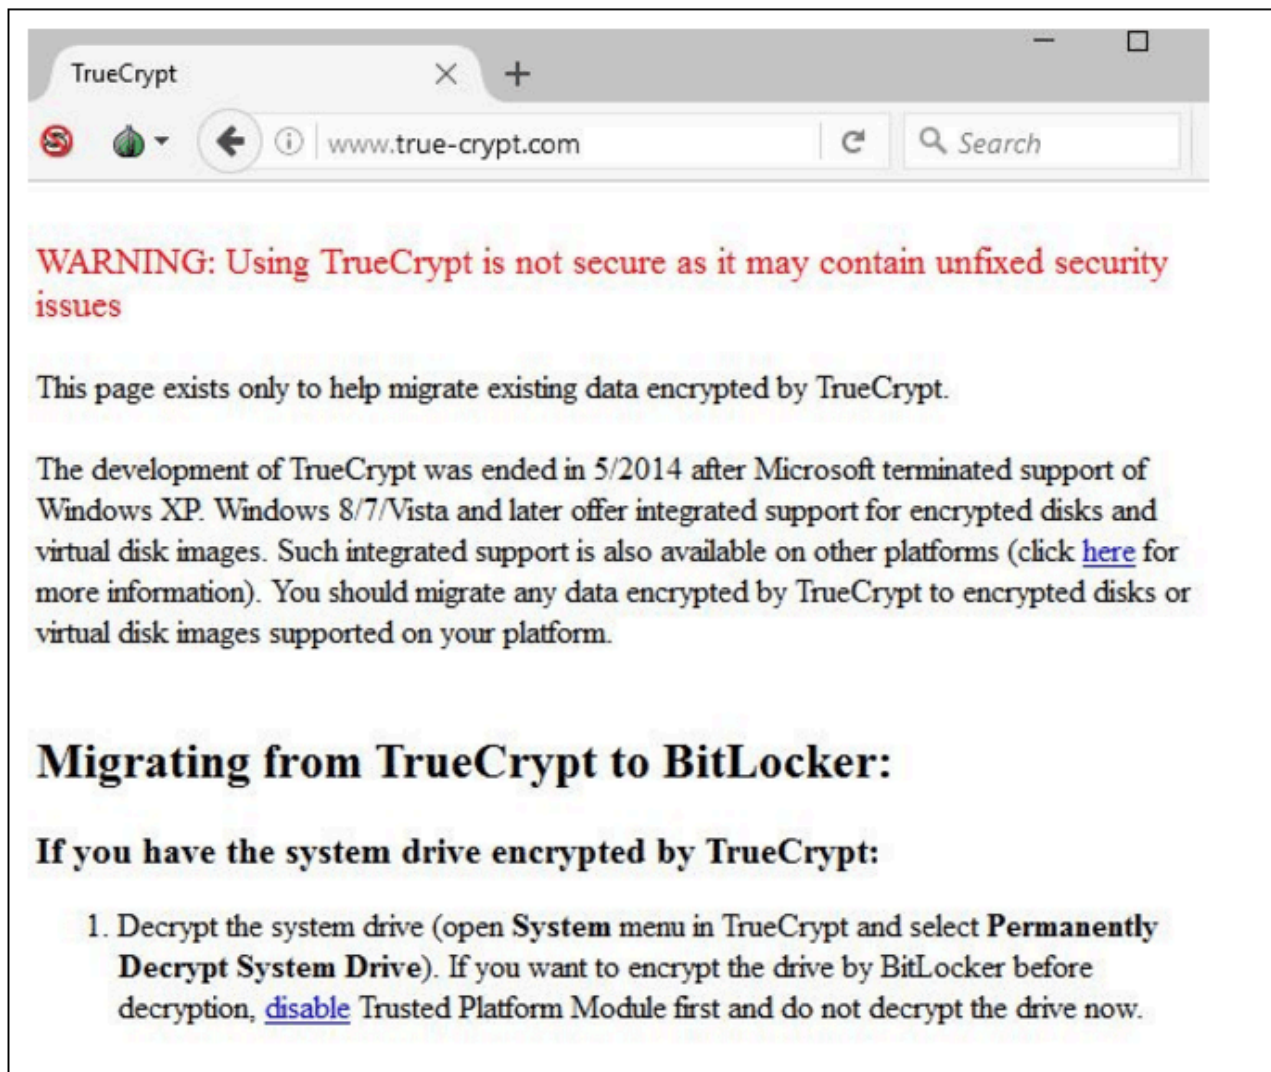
TrueCrypt

www.true-crypt.com

Search

WARNING: Using TrueCrypt is not secure as it may contain unfixed security issues

This page exists only to help migrate existing data encrypted by TrueCrypt.

The development of TrueCrypt was ended in 5/2014 after Microsoft terminated support of Windows XP. Windows 8/7/Vista and later offer integrated support for encrypted disks and virtual disk images. Such integrated support is also available on other platforms (click here for more information). You should migrate any data encrypted by TrueCrypt to encrypted disks or virtual disk images supported on your platform.

Migrating from TrueCrypt to BitLocker:

If you have the system drive encrypted by TrueCrypt:

1. Decrypt the system drive (open **System** menu in TrueCrypt and select **Permanently Decrypt System Drive**). If you want to encrypt the drive by BitLocker before decryption, disable Trusted Platform Module first and do not decrypt the drive now.